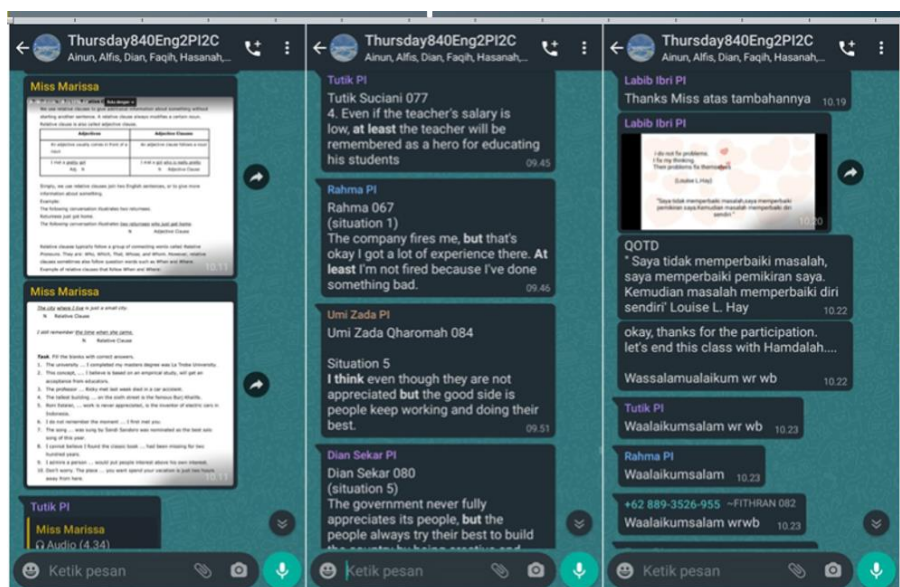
Thursday840Eng2PI2C
Ainun, Alfis, Dian, Faqih, Hasanah,...

Miss Marissa

We use relative clauses to give additional information about something without starting another sentence. A relative clause always modifies a certain noun. Relative clause is also called adjective clause.

| Adjective | Adjective Clause |
|---|---|
| An adjective usually comes in front of a noun | An adjective clause follows a noun |
| I met a pretty girl Adj. N | I met a girl who is really pretty N |

Simply, we use relative clauses join two English sentences, or to give more information about something.
Example:
The following conversation illustrates two relatives:
Returnees just got home
The following conversation illustrates two returnees who just got home
N Adjective Clause

Relative clauses typically follow a group of connecting words called Relative Pronouns. They are: Who, Which, That, Whose, and Whom. However, relative clauses sometimes also follow question words such as When and Where.
Example of relative clauses that follow When and Where:

10.13

Miss Marissa

The city where I live is just a small city.
N Relative Clause

I still remember the time when she came.
N Relative Clause

Task: Fill the blanks with correct answers.
1. The university .... I completed my masters degree was La Trobe University.
2. This concept, .... I believe is based on an empirical study, will get an acceptance from educators.
3. The professor .... Bicky met last week died in a car accident.
4. The tallest building .... on the sixth street is the famous Burj Khalifa.
5. Romi Rakasi, .... work is never appreciated, is the inventor of electric cars in Indonesia.
6. I do not remember the moment .... I first met you.
7. The song .... was sung by Sandi Sandoro was nominated as the best solo song of this year.
8. I cannot believe I found the classic book .... had been missing for two hundred years.
9. I admire a person .... would put people interest above his own interest.
10. Don't worry. The place .... you want spend your vacation is just two hours away from here.

10.13

Tutik PI
Miss Marissa
Audio (4.34)

Ketik pesan

Thursday840Eng2PI2C
Ainun, Alfis, Dian, Faqih, Hasanah,...

Tutik PI
Tutik Suciani 077
4. Even if the teacher's salary is low, at least the teacher will be remembered as a hero for educating his students 09.45

Rahma PI
Rahma 067
(situation 1)
The company fires me, but that's okay I got a lot of experience there. At least I'm not fired because I've done something bad. 09.46

Umi Zada PI
Umi Zada Qharomah 084

Situation 5
I think even though they are not appreciated but the good side is people keep working and doing their best. 09.51

Dian Sekar PI
Dian Sekar 080
(situation 5)
The government never fully appreciates its people, but the people always try their best to build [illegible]

Ketik pesan

Thursday840Eng2PI2C
Ainun, Alfis, Dian, Faqih, Hasanah,...

Labib Ibri PI
Thanks Miss atas tambahannya 10.19

Labib Ibri PI
I do not fix problems.
I fix my thinking.
Then problems fix themselves
(Louise L.Hay)
"Saya tidak memperbaiki masalah, saya memperbaiki pemikiran saya. Kemudian masalah memperbaiki diri sendiri"
10.20

QOTD
" Saya tidak memperbaiki masalah, saya memperbaiki pemikiran saya. Kemudian masalah memperbaiki diri sendiri' Louise L. Hay 10.22

okay, thanks for the participation. let's end this class with Hamdalah....

Wassalamualaikum wr wb 10.22

Tutik PI
Waalaikumsalam wr wb 10.23

Rahma PI
Waalaikumsalam 10.23

+62 889-3526-955 ~FITHRAN 082
Waalaikumsalam wrwb 10.23

Ketik pesan